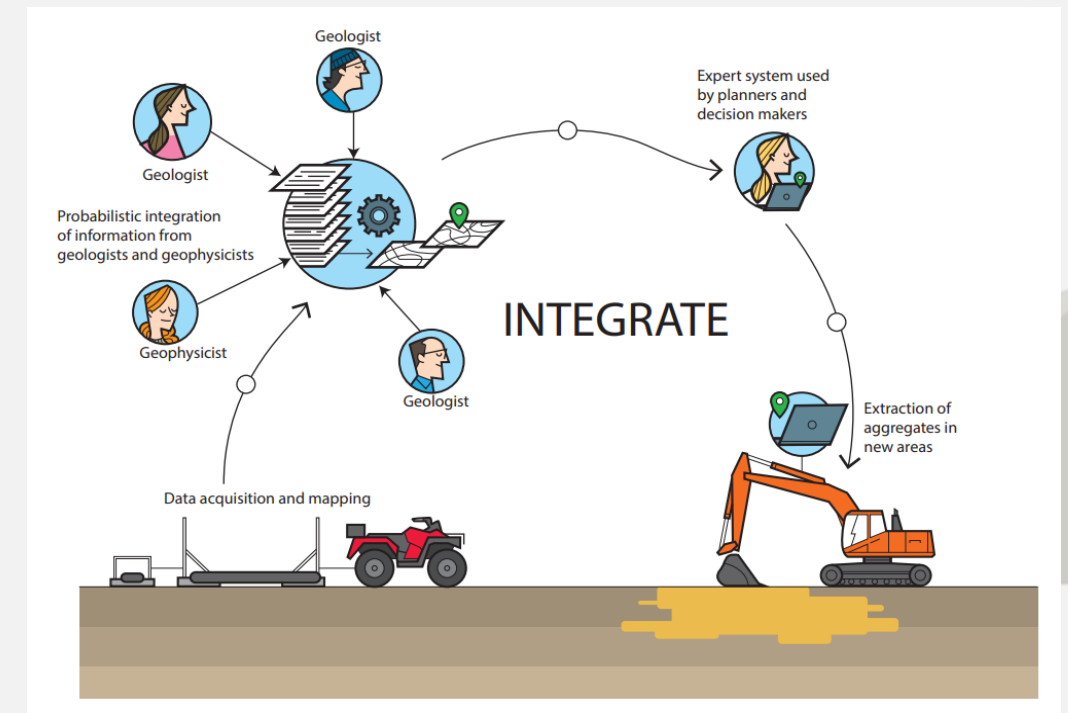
Geologist

Geologist

Probabilistic integration of information from geologists and geophysicists

Geophysicist

Geologist

Expert system used by planners and decision makers

INTEGRATE

Extraction of aggregates in new areas

Data acquisition and mapping